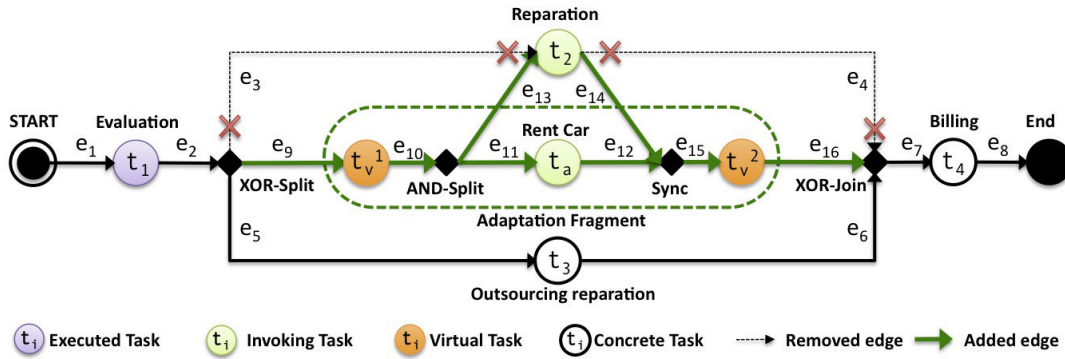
Reparation

$t_2$

$e_3$ $e_4$

$e_{13}$ $e_{14}$

START Evaluation Rent Car Billing End

$e_1$ $t_1$ $e_2$ $e_9$ $t_v^1$ $e_{10}$ $e_{11}$ $t_a$ $e_{12}$ $e_{15}$ $t_v^2$ $e_{16}$ $e_7$ $t_4$ $e_8$

XOR-Split AND-Split Sync XOR-Join

Adaptation Fragment

$e_5$ $e_6$

$t_3$

Outsourcing reparation

$t_i$ Executed Task $t_i$ Invoking Task $t_i$ Virtual Task $t_i$ Concrete Task Removed edge Added edge